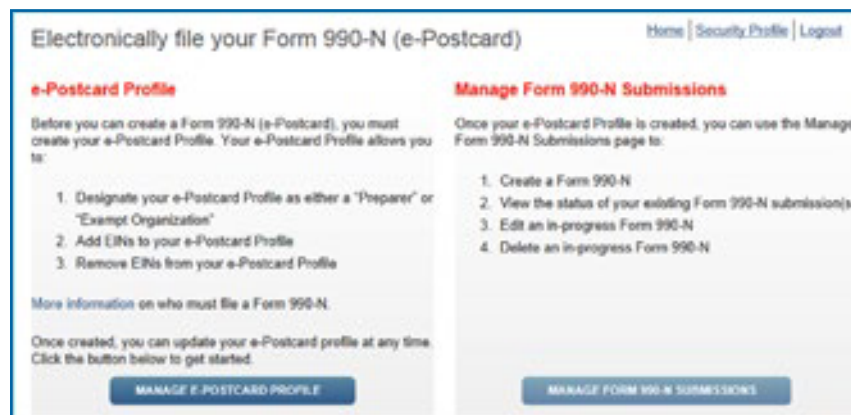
Electronically file your Form 990-N (e-Postcard)

Home | Security Profile | Logout

e-Postcard Profile

Before you can create a Form 990-N (e-Postcard), you must create your e-Postcard Profile. Your e-Postcard Profile allows you to:

1. Designate your e-Postcard Profile as either a "Preparer" or "Exempt Organization"
2. Add EINs to your e-Postcard Profile
3. Remove EINs from your e-Postcard Profile

More information on who must file a Form 990-N.

Once created, you can update your e-Postcard profile at any time. Click the button below to get started.

MANAGE E-POSTCARD PROFILE

Manage Form 990-N Submissions

Once your e-Postcard Profile is created, you can use the Manage Form 990-N Submissions page to:

1. Create a Form 990-N
2. View the status of your existing Form 990-N submission(s
3. Edit an in-progress Form 990-N
4. Delete an in-progress Form 990-N

MANAGE FORM 990-N SUBMISSIONS